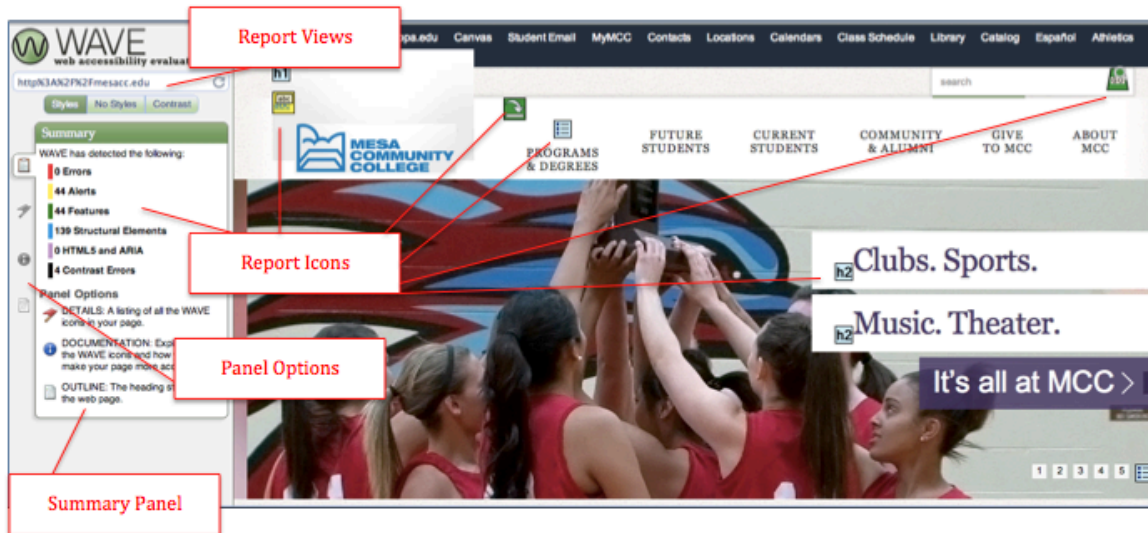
WAVE
web accessibility evaluat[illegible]

Report Views

http%3A%2F%2Fmesacc.edu

Styles No Styles Contrast

Summary

WAVE has detected the following:

0 Errors
44 Alerts
44 Features
139 Structural Elements
0 HTML5 and ARIA
4 Contrast Errors

Panel Options

DETAILS: A listing of all the WAVE icons in your page.

DOCUMENTATION: Expl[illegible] the WAVE icons and how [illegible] make your page more acc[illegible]

OUTLINE: The heading s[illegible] the web page.

Summary Panel

Panel Options

Report Icons

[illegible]pa.edu Canvas Student Email MyMCC Contacts Locations Calendars Class Schedule Library Catalog Español Athletics

search

h1

MESA COMMUNITY COLLEGE

PROGRAMS & DEGREES

FUTURE STUDENTS

CURRENT STUDENTS

COMMUNITY & ALUMNI

GIVE TO MCC

ABOUT MCC

h2 Clubs. Sports.

h2 Music. Theater.

It's all at MCC >

1 2 3 4 5